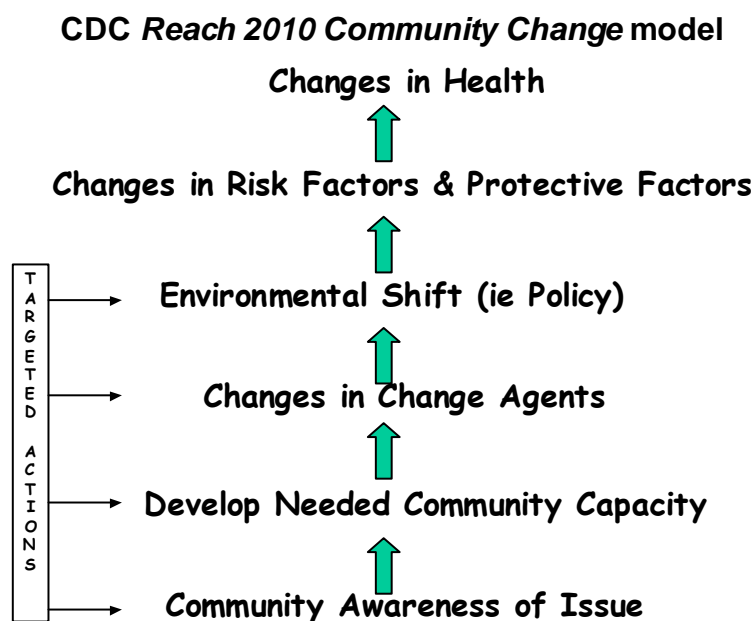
CDC *Reach 2010 Community Change* model

Changes in Health

Changes in Risk Factors & Protective Factors

Environmental Shift (ie Policy)

Changes in Change Agents

Develop Needed Community Capacity

Community Awareness of Issue

TARGETED ACTIONS